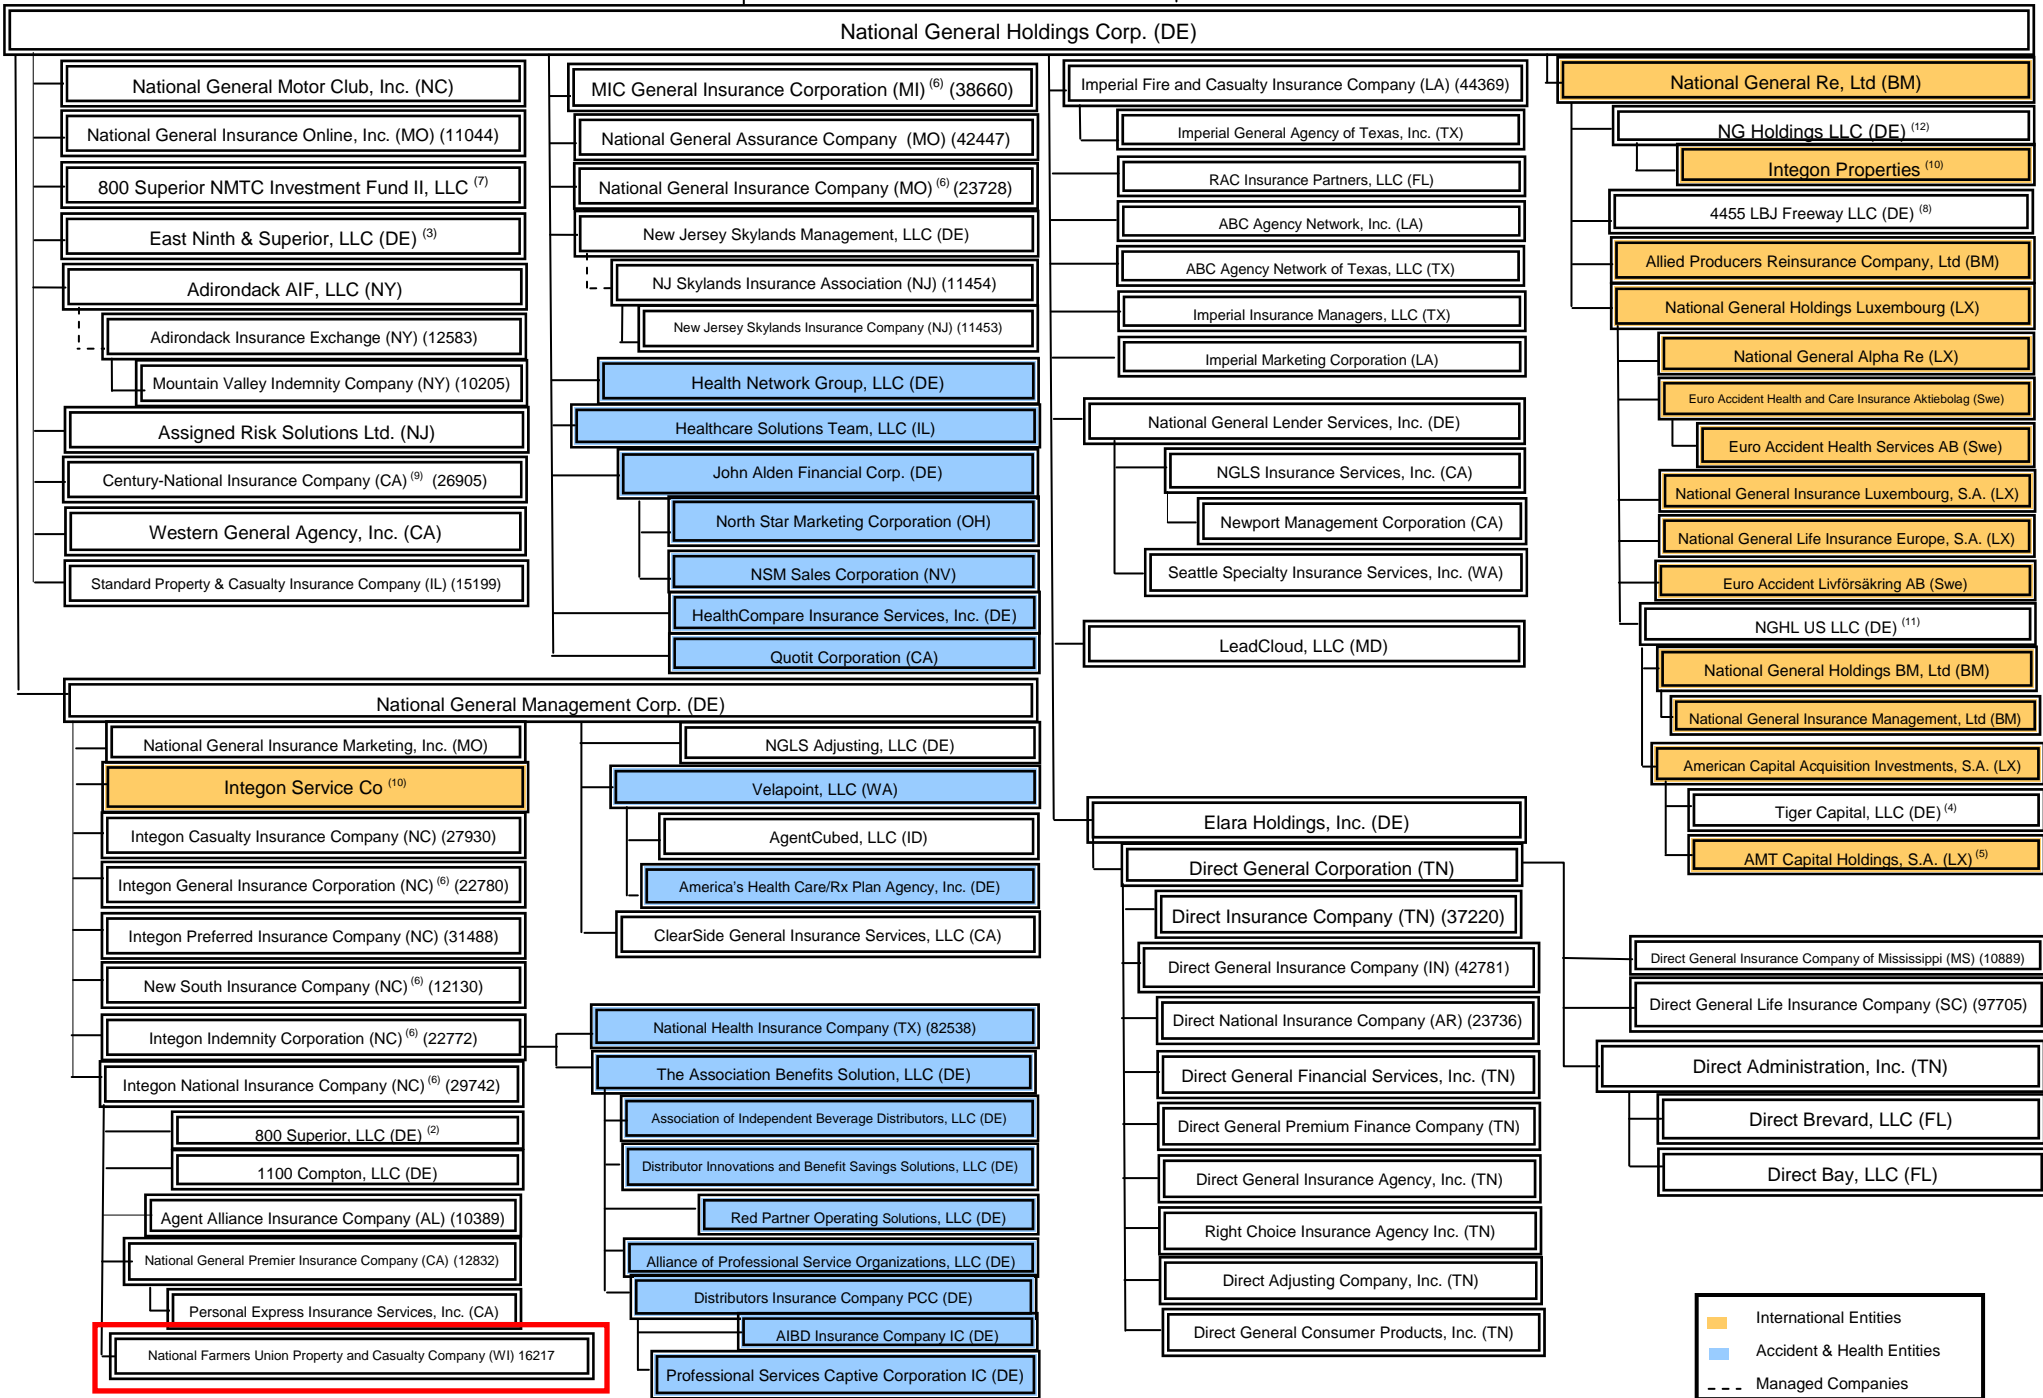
National General Holdings Corp. (DE)

National General Motor Club, Inc. (NC)
National General Insurance Online, Inc. (MO) (11044)
800 Superior NMTC Investment Fund II, LLC $^{(7)}$
East Ninth & Superior, LLC (DE) $^{(3)}$
Adirondack AIF, LLC (NY)
Adirondack Insurance Exchange (NY) (12583)
Mountain Valley Indemnity Company (NY) (10205)
Assigned Risk Solutions Ltd. (NJ)
Century-National Insurance Company (CA) $^{(9)}$ (26905)
Western General Agency, Inc. (CA)
Standard Property & Casualty Insurance Company (IL) (15199)

MIC General Insurance Corporation (MI) $^{(6)}$ (38660)
National General Assurance Company (MO) (42447)
National General Insurance Company (MO) $^{(6)}$ (23728)
New Jersey Skylands Management, LLC (DE)
NJ Skylands Insurance Association (NJ) (11454)
New Jersey Skylands Insurance Company (NJ) (11453)
Health Network Group, LLC (DE)
Healthcare Solutions Team, LLC (IL)
John Alden Financial Corp. (DE)
North Star Marketing Corporation (OH)
NSM Sales Corporation (NV)
HealthCompare Insurance Services, Inc. (DE)
Quotit Corporation (CA)

Imperial Fire and Casualty Insurance Company (LA) (44369)
Imperial General Agency of Texas, Inc. (TX)
RAC Insurance Partners, LLC (FL)
ABC Agency Network, Inc. (LA)
ABC Agency Network of Texas, LLC (TX)
Imperial Insurance Managers, LLC (TX)
Imperial Marketing Corporation (LA)
National General Lender Services, Inc. (DE)
NGLS Insurance Services, Inc. (CA)
Newport Management Corporation (CA)
Seattle Specialty Insurance Services, Inc. (WA)
LeadCloud, LLC (MD)

National General Re, Ltd (BM)
NG Holdings LLC (DE) $^{(12)}$
Integon Properties $^{(10)}$
4455 LBJ Freeway LLC (DE) $^{(8)}$
Allied Producers Reinsurance Company, Ltd (BM)
National General Holdings Luxembourg (LX)
National General Alpha Re (LX)
Euro Accident Health and Care Insurance Aktiebolag (Swe)
Euro Accident Health Services AB (Swe)
National General Insurance Luxembourg, S.A. (LX)
National General Life Insurance Europe, S.A. (LX)
Euro Accident Livförsäkring AB (Swe)
NGHL US LLC (DE) $^{(11)}$
National General Holdings BM, Ltd (BM)
National General Insurance Management, Ltd (BM)
American Capital Acquisition Investments, S.A. (LX)
Tiger Capital, LLC (DE) $^{(4)}$
AMT Capital Holdings, S.A. (LX) $^{(5)}$

National General Management Corp. (DE)
National General Insurance Marketing, Inc. (MO)
Integon Service Co $^{(10)}$
Integon Casualty Insurance Company (NC) (27930)
Integon General Insurance Corporation (NC) $^{(6)}$ (22780)
Integon Preferred Insurance Company (NC) (31488)
New South Insurance Company (NC) $^{(6)}$ (12130)
Integon Indemnity Corporation (NC) $^{(6)}$ (22772)
Integon National Insurance Company (NC) $^{(6)}$ (29742)
800 Superior, LLC (DE) $^{(2)}$
1100 Compton, LLC (DE)
Agent Alliance Insurance Company (AL) (10389)
National General Premier Insurance Company (CA) (12832)
Personal Express Insurance Services, Inc. (CA)
National Farmers Union Property and Casualty Company (WI) 16217

NGLS Adjusting, LLC (DE)
Velapoint, LLC (WA)
AgentCubed, LLC (ID)
America's Health Care/Rx Plan Agency, Inc. (DE)
ClearSide General Insurance Services, LLC (CA)
National Health Insurance Company (TX) (82538)
The Association Benefits Solution, LLC (DE)
Association of Independent Beverage Distributors, LLC (DE)
Distributor Innovations and Benefit Savings Solutions, LLC (DE)
Red Partner Operating Solutions, LLC (DE)
Alliance of Professional Service Organizations, LLC (DE)
Distributors Insurance Company PCC (DE)
AIBD Insurance Company IC (DE)
Professional Services Captive Corporation IC (DE)

Elara Holdings, Inc. (DE)
Direct General Corporation (TN)
Direct Insurance Company (TN) (37220)
Direct General Insurance Company (IN) (42781)
Direct National Insurance Company (AR) (23736)
Direct General Financial Services, Inc. (TN)
Direct General Premium Finance Company (TN)
Direct General Insurance Agency, Inc. (TN)
Right Choice Insurance Agency Inc. (TN)
Direct Adjusting Company, Inc. (TN)
Direct General Consumer Products, Inc. (TN)

Direct General Insurance Company of Mississippi (MS) (10889)
Direct General Life Insurance Company (SC) (97705)
Direct Administration, Inc. (TN)
Direct Brevard, LLC (FL)
Direct Bay, LLC (FL)

International Entities
Accident & Health Entities
Managed Companies